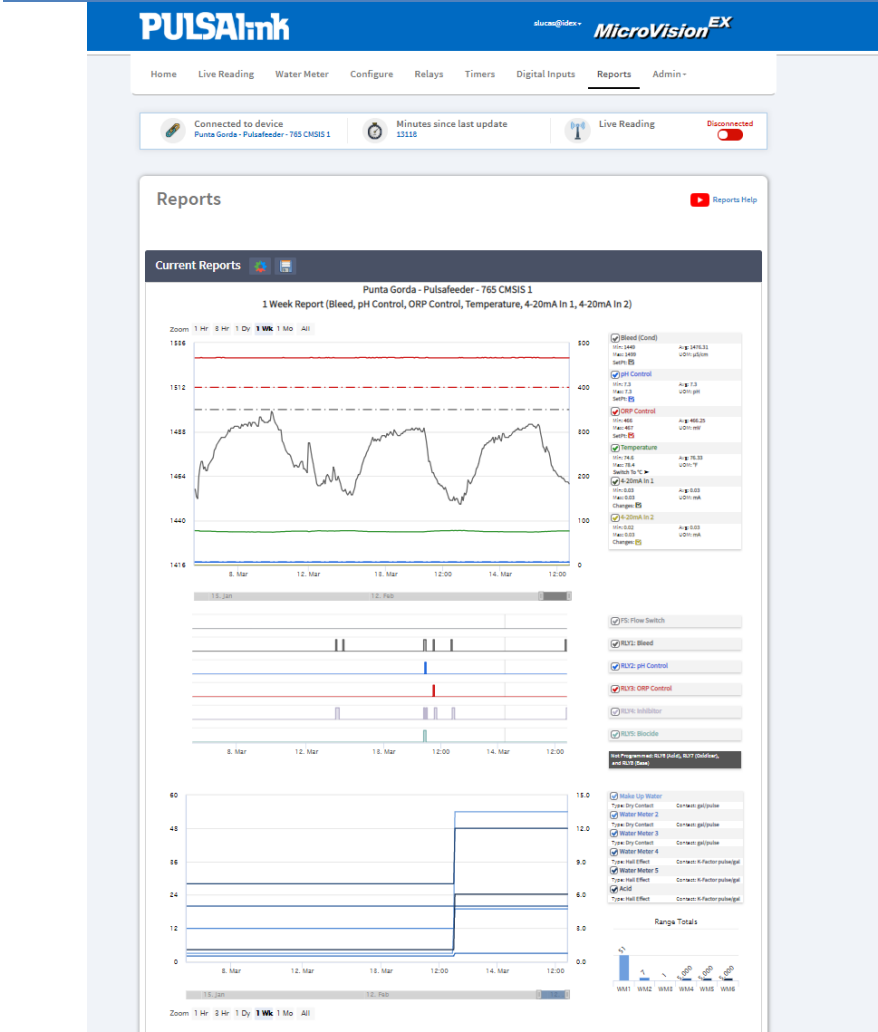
PULSAlink

alucas@idex▾

MicroVision$^{EX}$

Home Live Reading Water Meter Configure Relays Timers Digital Inputs Reports Admin▾

Connected to device
Punta Gorda - Pulsafeeder - 765 CMSIS 1

Minutes since last update
13116

Live Reading

Disconnected

Reports

Reports Help

Current Reports

Punta Gorda - Pulsafeeder - 765 CMSIS 1
1 Week Report (Bleed, pH Control, ORP Control, Temperature, 4-20mA In 1, 4-20mA In 2)

Zoom 1 Hr 8 Hr 1 Dy 1 Wk 1 Mo All

1536
1512
1488
1464
1440
1416

500
400
300
200
100
0

8. Mar 12. Mar 16. Mar 12:00 14. Mar 12:00

15. Jan 12. Feb

Bleed (Cond)
Min: 1449 Avg: 1476.31
Max: 1499 UOM: µS/cm
SetPt:

pH Control
Min: 7.3 Avg: 7.3
Max: 7.3 UOM: pH
SetPt:

ORP Control
Min: 466 Avg: 466.25
Max: 467 UOM: mV
SetPt:

Temperature
Min: 74.6 Avg: 76.33
Max: 78.4 UOM: °F
Switch To °C

4-20mA In 1
Min: 0.03 Avg: 0.03
Max: 0.03 UOM: mA
Changes:

4-20mA In 2
Min: 0.02 Avg: 0.03
Max: 0.03 UOM: mA
Changes:

FS: Flow Switch
RLY1: Bleed
RLY2: pH Control
RLY3: ORP Control
RLY4: Inhibitor
RLY5: Biocide

8. Mar 12. Mar 16. Mar 12:00 14. Mar 12:00

Not Programmed: RLY6 (Acid), RLY7 (Oxidizer), and RLY8 (Base)

60
48
36
24
12
0

15.0
12.0
9.0
6.0
3.0
0.0

8. Mar 12. Mar 16. Mar 12:00 14. Mar 12:00

15. Jan 12. Feb

Make Up Water
Type: Dry Contact Contact: gal/pulse
Water Meter 2
Type: Dry Contact Contact: gal/pulse
Water Meter 3
Type: Dry Contact Contact: gal/pulse
Water Meter 4
Type: Hall Effect Contact: K-Factor pulse/gal
Water Meter 5
Type: Hall Effect Contact: K-Factor pulse/gal
Acid
Type: Hall Effect Contact: K-Factor pulse/gal

Range Totals

WM1 WM2 WM3 WM4 WM5 WM6

Zoom 1 Hr 3 Hr 1 Dy 1 Wk 1 Mo All